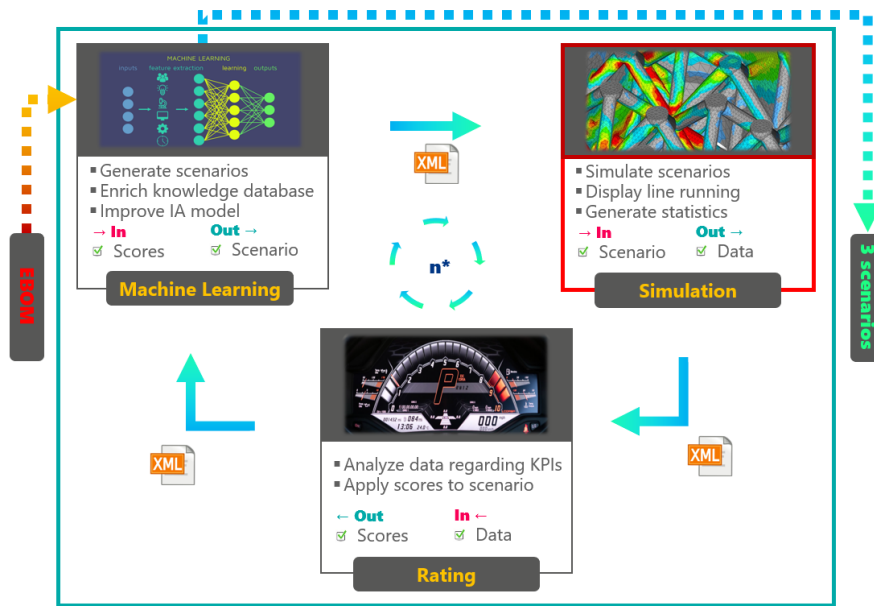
EBOM

MACHINE LEARNING
inputs feature extraction learning outputs

▪ Generate scenarios
▪ Enrich knowledge database
▪ Improve IA model
→ In
☑ Scores
Out →
☑ Scenario

Machine Learning

XML

n*

▪ Simulate scenarios
▪ Display line running
▪ Generate statistics
→ In
☑ Scenario
Out →
☑ Data

Simulation

3 scenarios

XML

P

000

▪ Analyze data regarding KPIs
▪ Apply scores to scenario
← Out
☑ Scores
In ←
☑ Data

Rating

XML